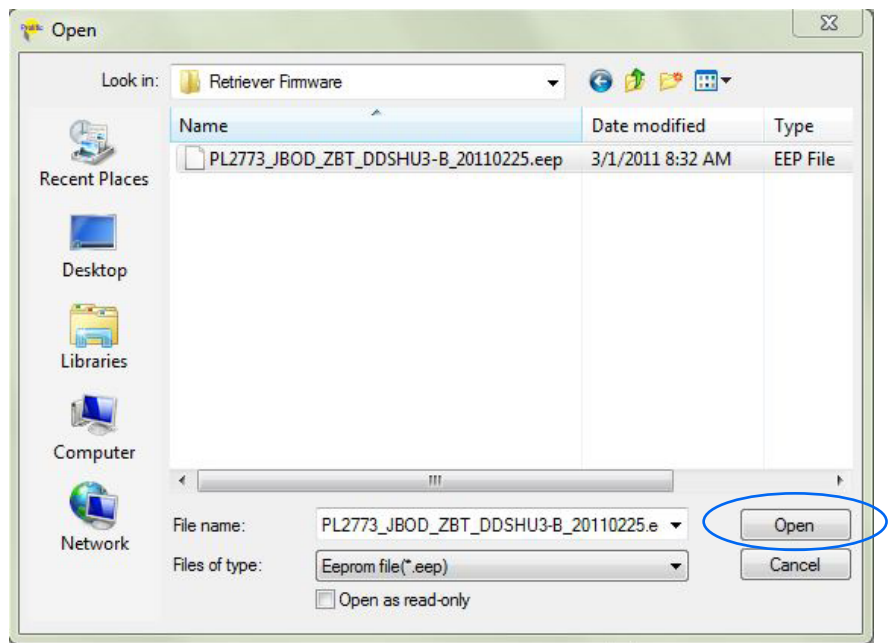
Open

Look in: Retriever Firmware

Recent Places
Desktop
Libraries
Computer
Network

| Name | Date modified | Type |
|---|---|---|
| PL2773_JBOD_ZBT_DDSHU3-B_20110225.eep | 3/1/2011 8:32 AM | EEP File |

File name: PL2773_JBOD_ZBT_DDSHU3-B_20110225.e
Files of type: Eeprom file(*.eep)
Open as read-only

Open
Cancel